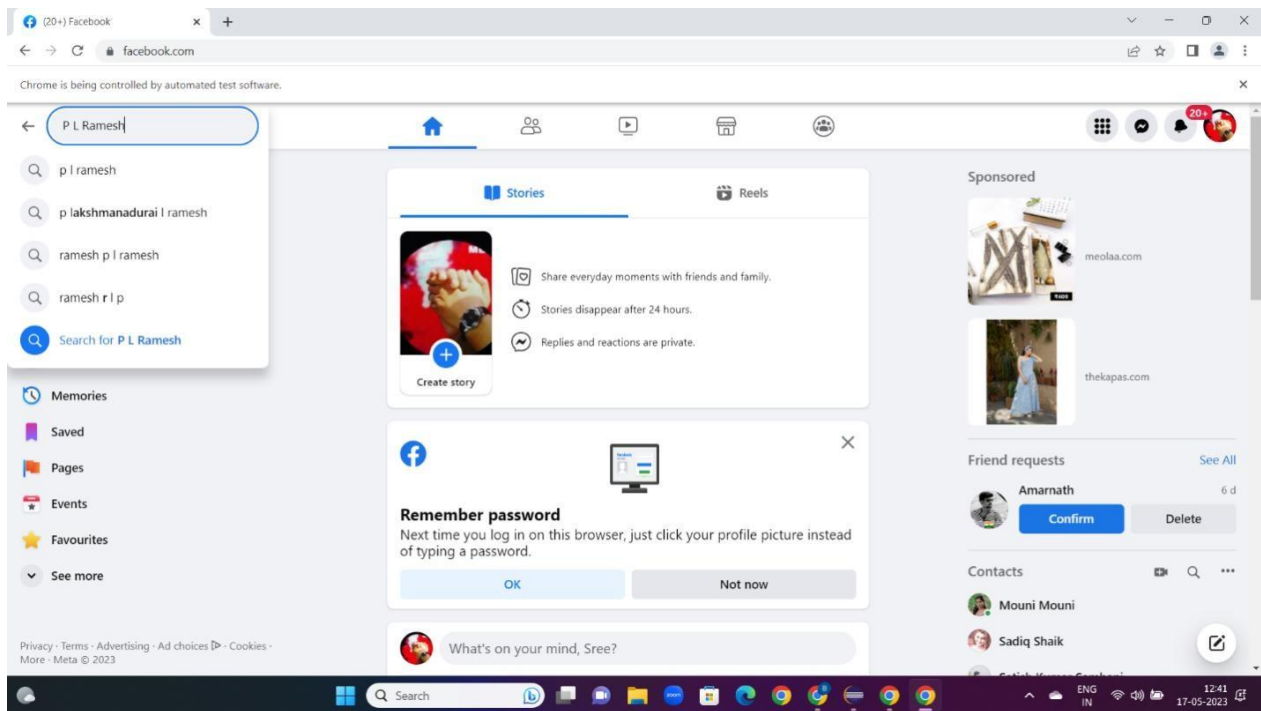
(20+) Facebook
facebook.com
Chrome is being controlled by automated test software.

P L Ramesh
p l ramesh
p lakshmanadurai l ramesh
ramesh p l ramesh
ramesh r l p
Search for P L Ramesh

Memories
Saved
Pages
Events
Favourites
See more

Privacy · Terms · Advertising · Ad choices · Cookies · More · Meta © 2023

20+

Stories
Reels
Share everyday moments with friends and family.
Stories disappear after 24 hours.
Replies and reactions are private.
Create story

Remember password
Next time you log in on this browser, just click your profile picture instead of typing a password.
OK
Not now

What's on your mind, Sree?

Sponsored
meolaa.com
thekapas.com

Friend requests
See All
Amarnath
6 d
Confirm
Delete

Contacts
Mouni Mouni
Sadiq Shaik
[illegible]

Search
ENG IN
12:41
17-05-2023